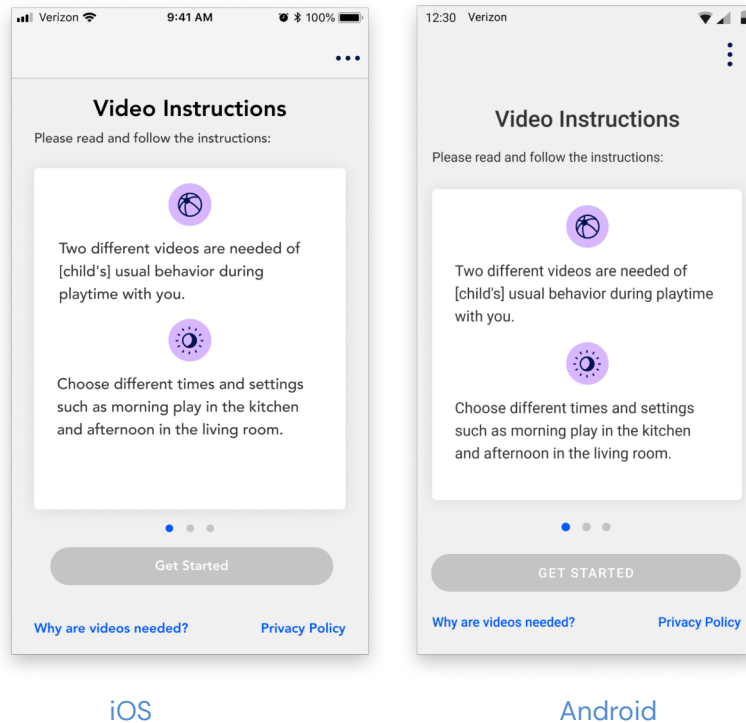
Verizon 9:41 AM 100%

Video Instructions

Please read and follow the instructions:

Two different videos are needed of [child's] usual behavior during playtime with you.

Choose different times and settings such as morning play in the kitchen and afternoon in the living room.

Get Started

Why are videos needed?

Privacy Policy

iOS

12:30 Verizon

Video Instructions

Please read and follow the instructions:

Two different videos are needed of [child's] usual behavior during playtime with you.

Choose different times and settings such as morning play in the kitchen and afternoon in the living room.

GET STARTED

Why are videos needed?

Privacy Policy

Android